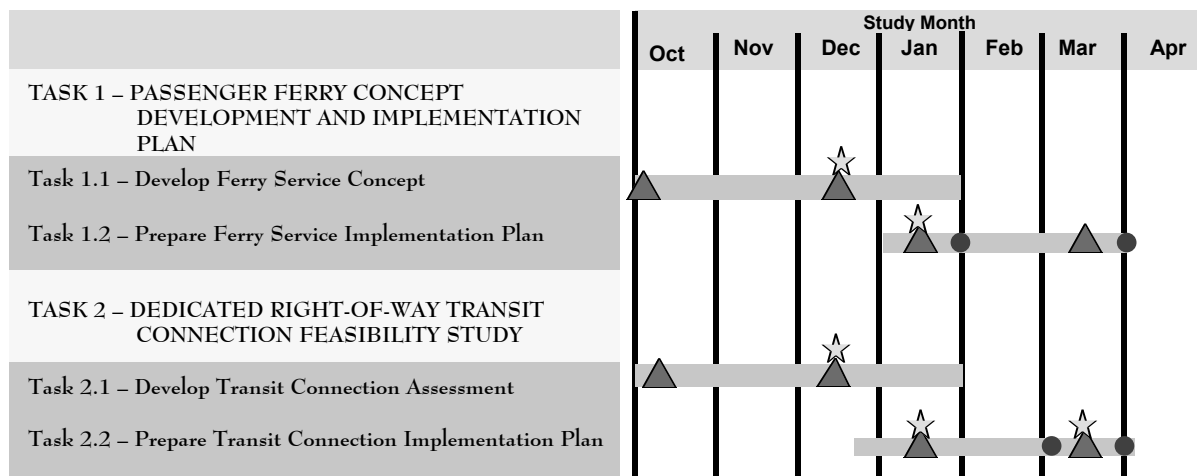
| | Oct | Nov | Dec | Jan | Feb | Mar | Apr |
|---|---|---|---|---|---|---|---|
| TASK 1 – PASSENGER FERRY CONCEPT DEVELOPMENT AND IMPLEMENTATION PLAN | | | | | | | |
| Task 1.1 – Develop Ferry Service Concept | | | | | | | |
| Task 1.2 – Prepare Ferry Service Implementation Plan | | | | | | | |
| TASK 2 – DEDICATED RIGHT-OF-WAY TRANSIT CONNECTION FEASIBILITY STUDY | | | | | | | |
| Task 2.1 – Develop Transit Connection Assessment | | | | | | | |
| Task 2.2 – Prepare Transit Connection Implementation Plan | | | | | | | |

Study Month